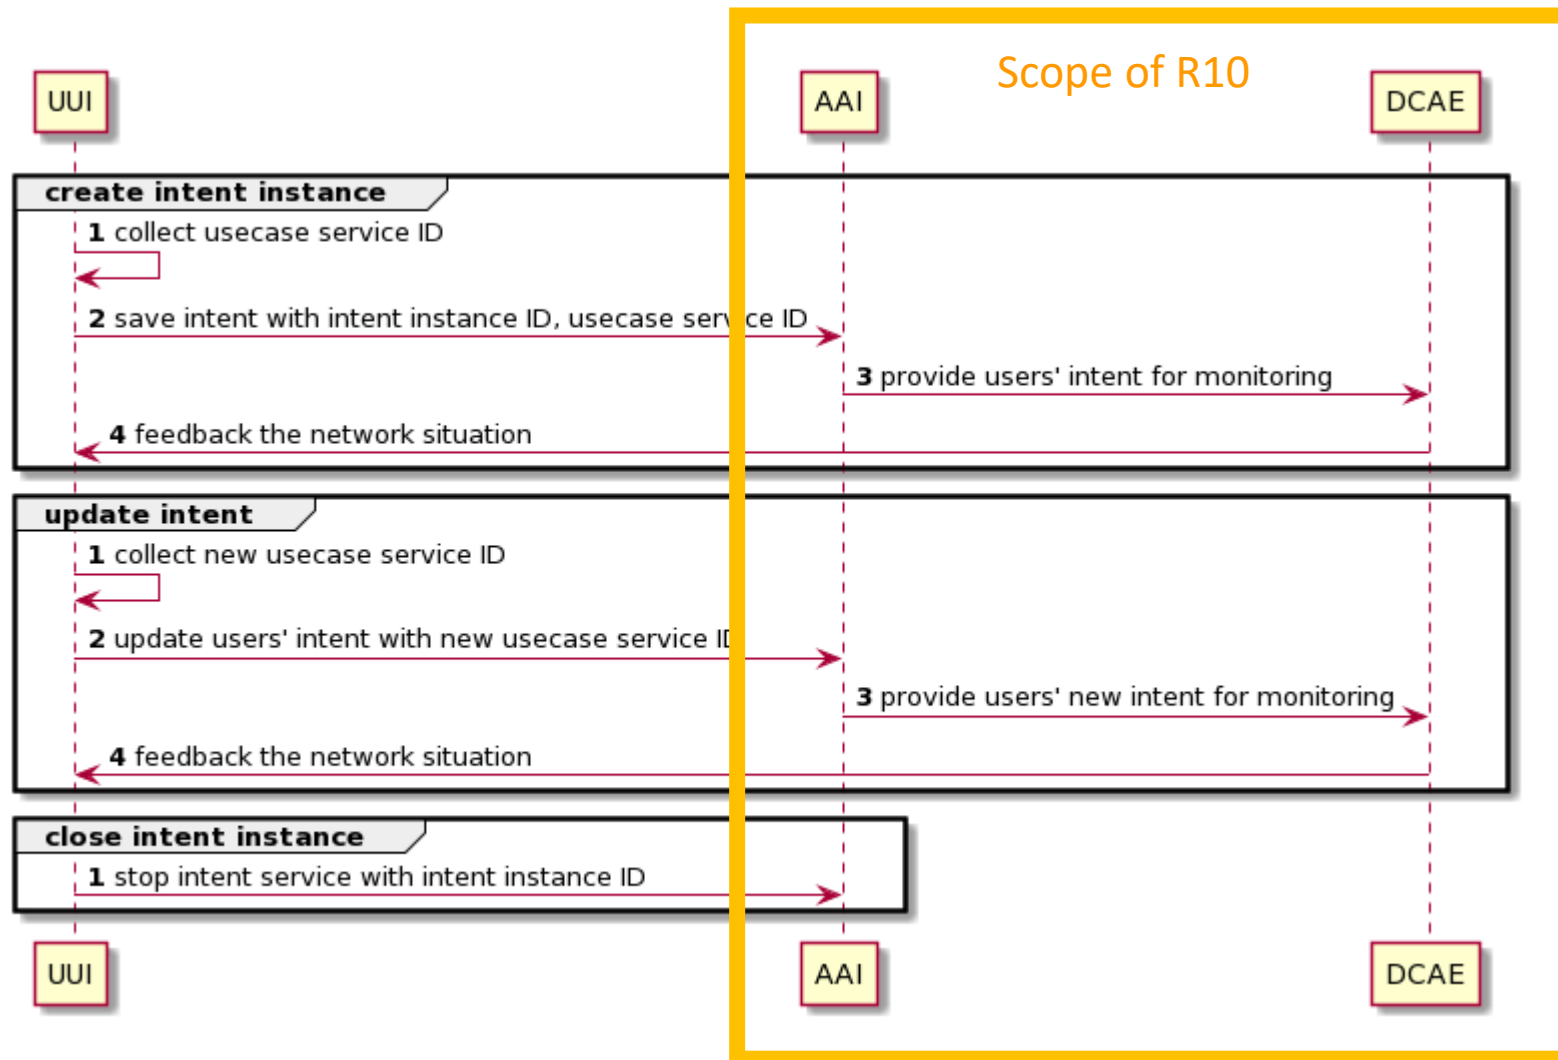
UUI

AAI

Scope of R10

DCAE

create intent instance

1 collect usecase service ID

2 save intent with intent instance ID, usecase ser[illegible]ce ID

3 provide users' intent for monitoring

4 feedback the network situation

update intent

1 collect new usecase service ID

2 update users' intent with new usecase service I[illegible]

3 provide users' new intent for monitoring

4 feedback the network situation

close intent instance

1 stop intent service with intent instance ID

UUI

AAI

DCAE